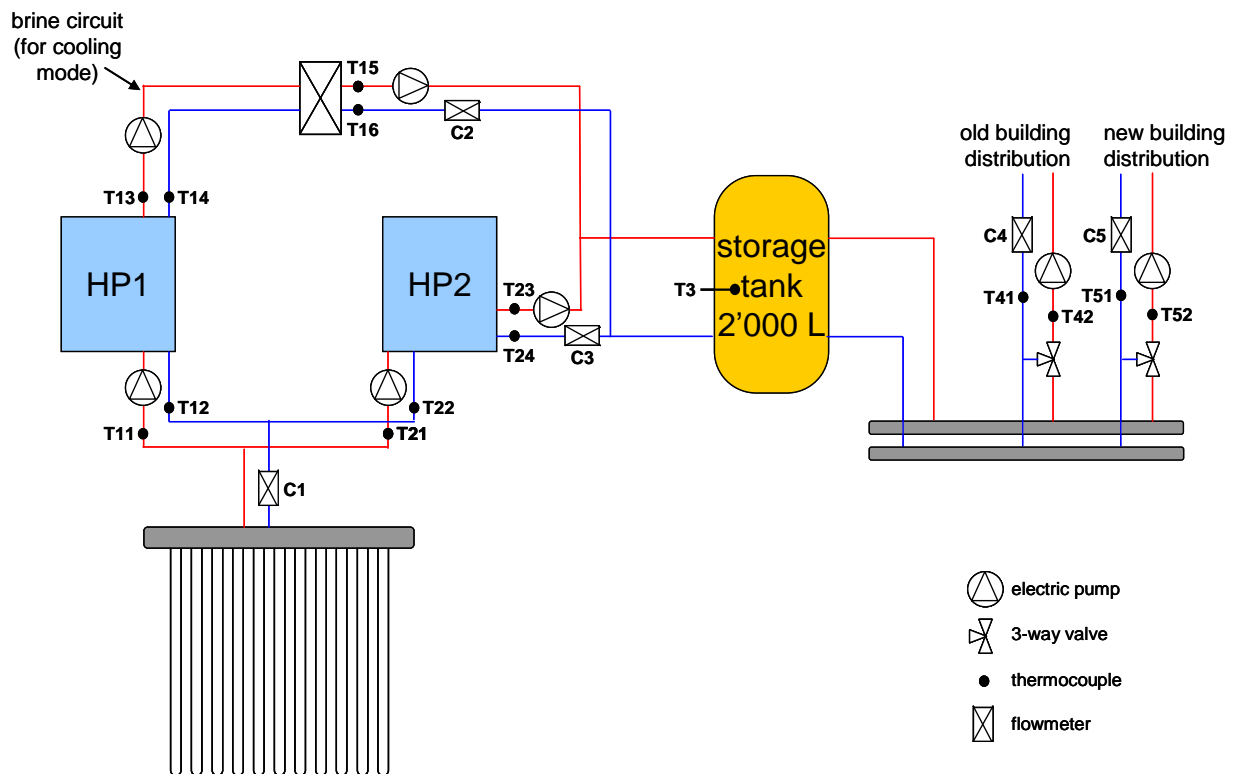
brine circuit (for cooling mode)

T15

T16

C2

T13 T14

HP1

HP2

T23

T24

C3

T3

storage tank 2’000 L

old building distribution

new building distribution

C4

C5

T41

T42

T51

T52

T12

T11

T22

T21

C1

electric pump

3-way valve

thermocouple

flowmeter